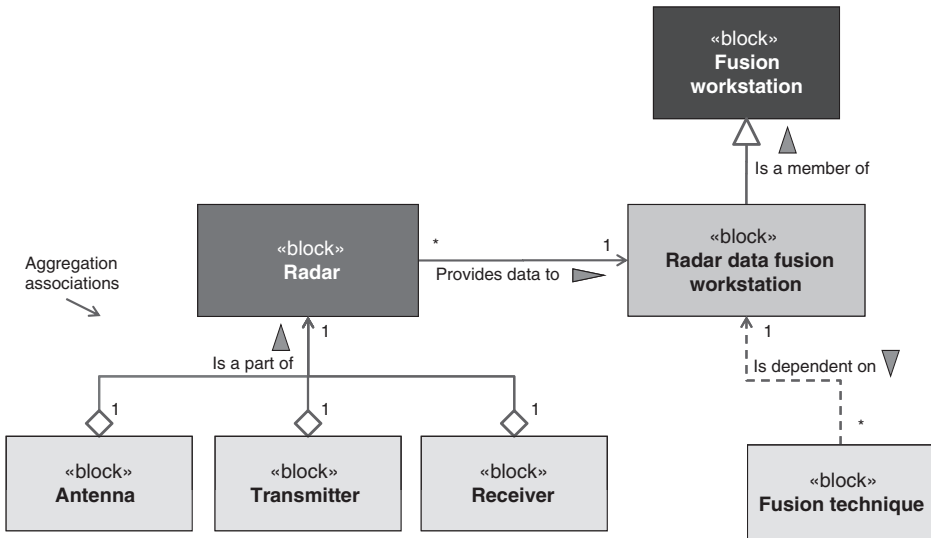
«block»
Fusion workstation

Is a member of

«block»
Radar

*

1

Provides data to

«block»
Radar data fusion workstation

Aggregation associations

1

Is a part of

1

Is dependent on

1

1

1

*

«block»
Antenna

«block»
Transmitter

«block»
Receiver

«block»
Fusion technique